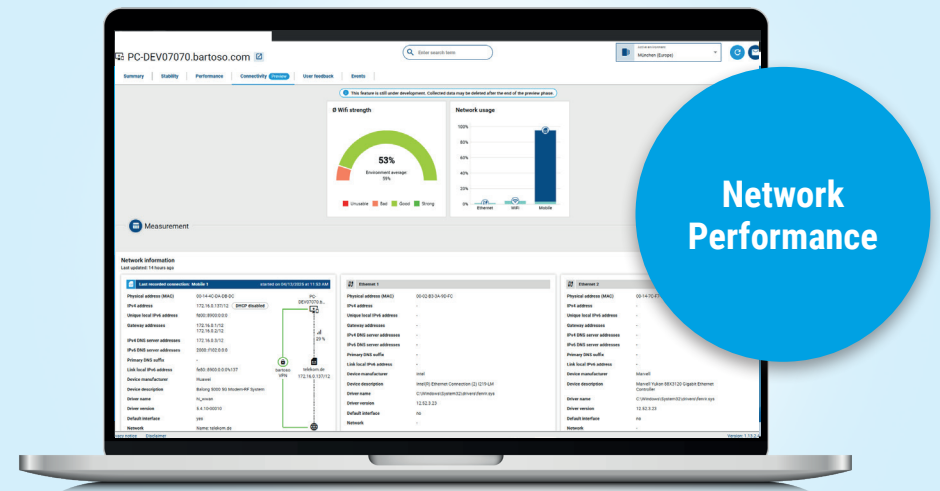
PC-DEV07070.bartoso.com

Enter search term

München (Europe)

Summary | Stability | Performance | Connectivity Preview | User feedback | Events

This feature is still under development. Collected data may be deleted after the end of the preview phase.

Ø Wifi strength

53%
Environment average: 59%

Unusable | Bad | Good | Strong

Network usage

100%
80%
60%
40%
20%
0%

Ethernet | Wifi | Mobile

Measurement

Network information
Last updated: 14 hours ago

Last recorded connection: Mobile 1 | started on 09/13/2023 at 11:53 AM

| | |
|---|---|
| Physical address (MAC) | 00-14-4C-0A-DB-0C |
| IPv4 address | 172.16.0.137/12 DHCP disabled |
| Unique local IPv6 address | fd00:0000:0:0:0 |
| Gateway addresses | 172.16.0.1/12 172.16.0.2/12 |
| IPv4 DNS server addresses | 172.16.0.1/12 |
| IPv6 DNS server addresses | 2000::F002:0:5:0 |
| Primary DNS suffix | - |
| Link local IPv6 address | fe80::0000:0:0:0%137 |
| Device manufacturer | Huawei |
| Device description | Belong 8000 5G Modem-HF System |
| Driver name | hi_ewan |
| Driver version | 3.4.10-00010 |
| Default interface | yes |
| Network | Name: telekom.de |

PC-DEV07070.b...
29 %
bartoso VPN
telekom.de 172.16.0.137/12

Ethernet 1

| | |
|---|---|
| Physical address (MAC) | 00-02-B3-04-90-FC |
| IPv4 address | - |
| Unique local IPv6 address | - |
| Gateway addresses | - |
| IPv4 DNS server addresses | - |
| IPv6 DNS server addresses | - |
| Primary DNS suffix | - |
| Link local IPv6 address | - |
| Device manufacturer | Intel |
| Device description | Intel(R) Ethernet Connection (2) I219-LM |
| Driver name | C:\Windows\System32\drivers\fenrir.sys |
| Driver version | 12.52.3.23 |
| Default interface | no |
| Network | - |

Ethernet 2

| | |
|---|---|
| Physical address (MAC) | 00-14-7C-F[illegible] |
| IPv4 address | - |
| Unique local IPv6 address | - |
| Gateway addresses | - |
| IPv4 DNS server addresses | - |
| IPv6 DNS server addresses | - |
| Primary DNS suffix | - |
| Link local IPv6 address | - |
| Device manufacturer | Marvell |
| Device description | Marvell Yukon 88E8120 Gigabit Ethernet Controller |
| Driver name | C:\Windows\System32\drivers\fenrir.sys |
| Driver version | 12.52.3.23 |
| Default interface | no |
| Network | - |

Disclaimer
Version 1.13.2

Network Performance